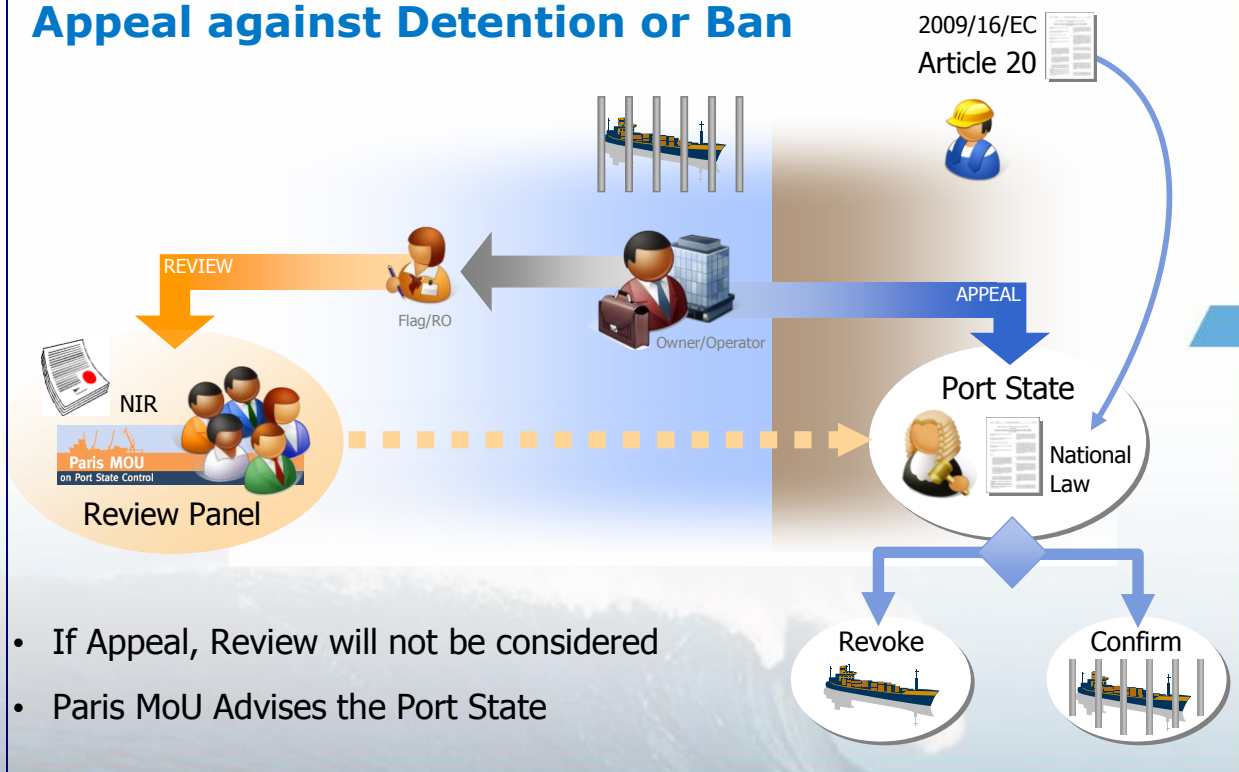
Appeal against Detention or Ban

2009/16/EC
Article 20

REVIEW

Flag/RO

Owner/Operator

APPEAL

NIR

Paris MOU
on Port State Control

Review Panel

Port State

National Law

Revoke

Confirm

• If Appeal, Review will not be considered
• Paris MoU Advises the Port State